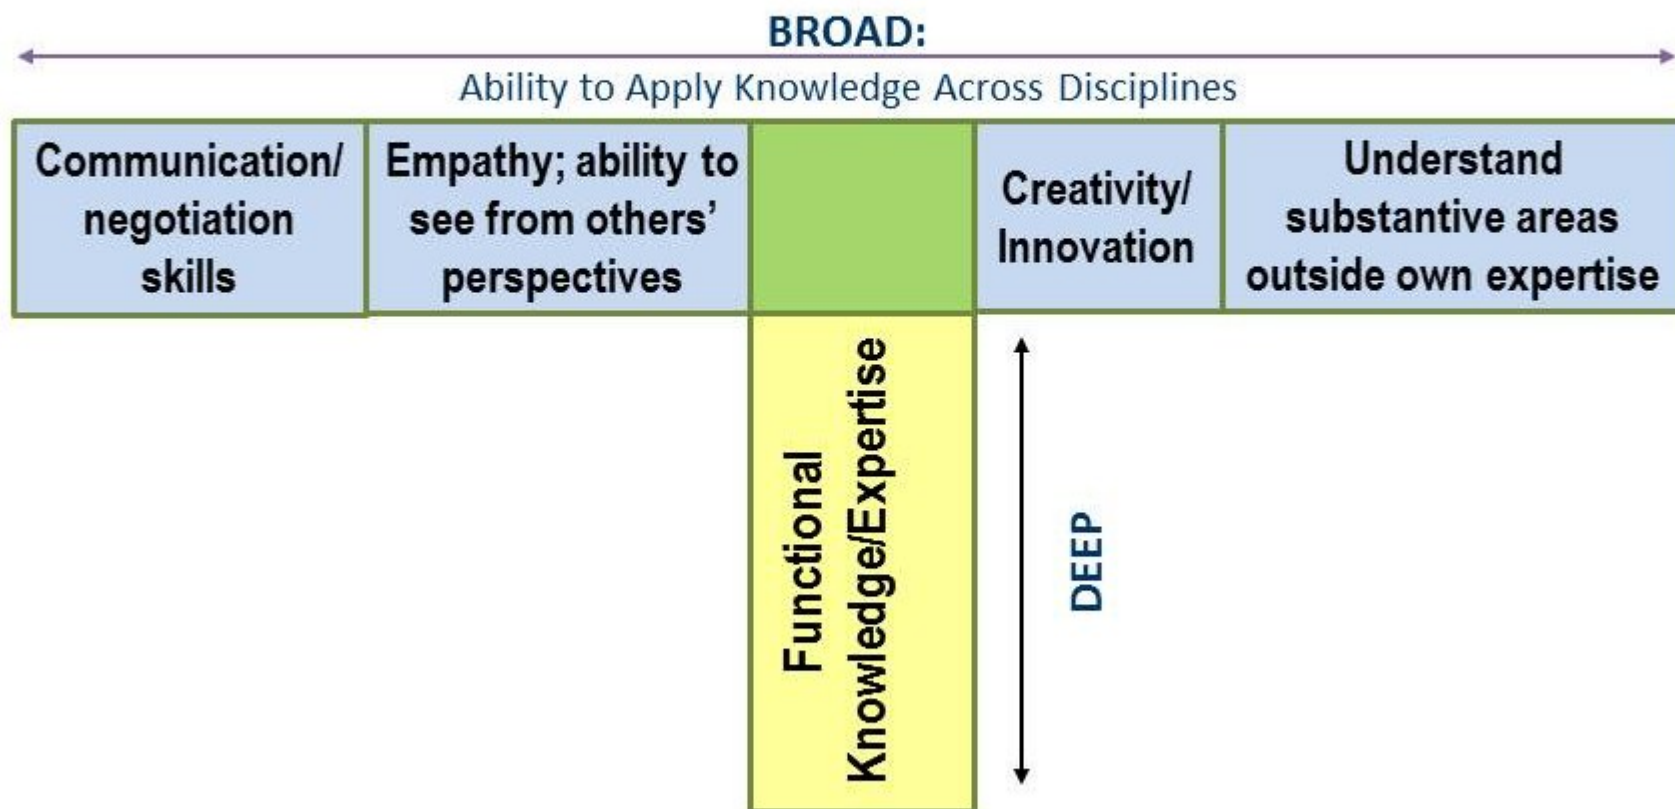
BROAD:
Ability to Apply Knowledge Across Disciplines

Communication/ negotiation skills

Empathy; ability to see from others' perspectives

Creativity/ Innovation

Understand substantive areas outside own expertise

Functional Knowledge/Expertise

DEEP